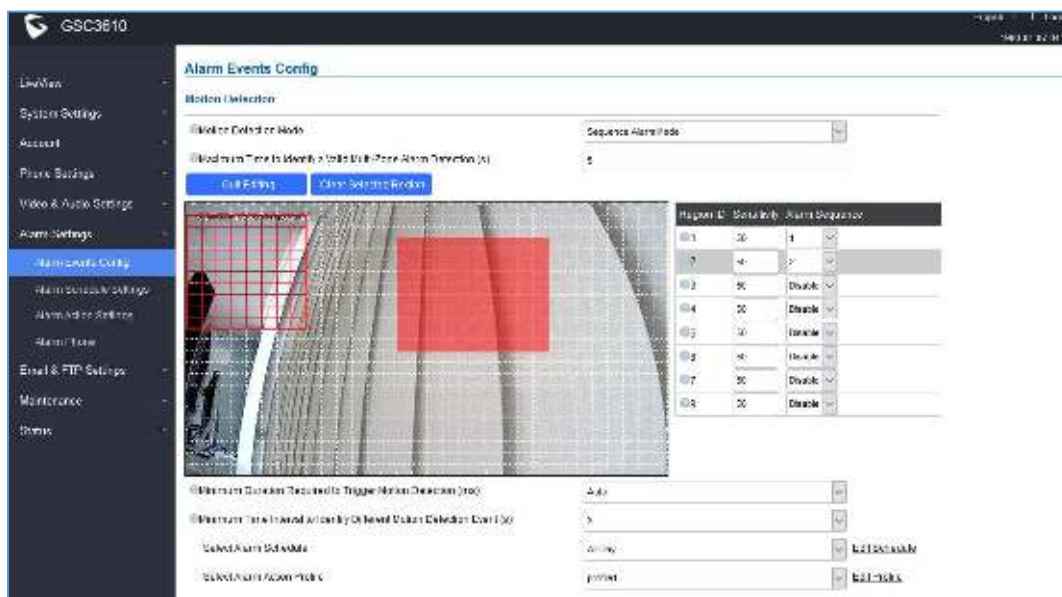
GSC3610

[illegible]

LiveView
System Settings
Account
Phone Settings
Video & Audio Settings
Alarm Settings
Alarm Events Config
Alarm Schedule Settings
Alarm Action Settings
Alarm Phone
Email & FTP Settings
Maintenance
Status

Alarm Events Config

Motion Detection

Motion Detection Mode | Sequence Alarm Mode
Maximum Time to Identify a Valid Multi-Zone Alarm Detection (s) | 5

Quit Editing
Clear Selected Region

| Region ID | Sensitivity | Alarm Sequence |
|---|---|---|
| 1 | 50 | 1 |
| 2 | 50 | 2 |
| 3 | 50 | Disable |
| 4 | 50 | Disable |
| 5 | 50 | Disable |
| 6 | 50 | Disable |
| 7 | 50 | Disable |
| 8 | 50 | Disable |

Minimum Duration Required to Trigger Motion Detection (ms) | Auto
Minimum Time Interval among Different Motion Detection Event (s) | 5
Select Alarm Schedule | Always | Edit Schedule
Select Alarm Action Profile | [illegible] | Edit Profile